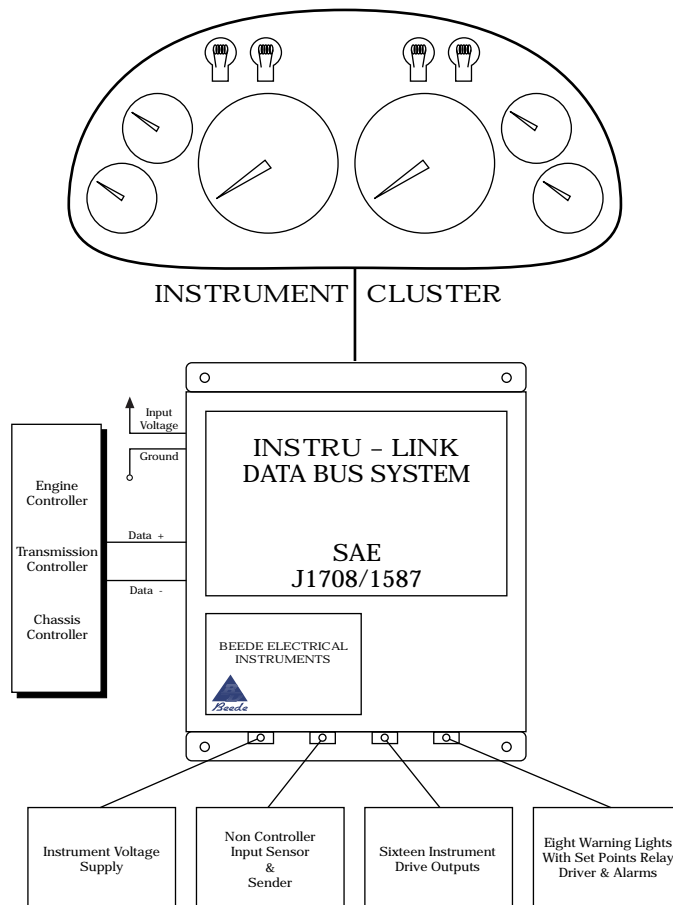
INSTRUMENT CLUSTER

Input Voltage

Ground

Engine Controller

Transmission Controller

Chassis Controller

Data +

Data -

INSTRU – LINK
DATA BUS SYSTEM

SAE
J1708/1587

BEEDE ELECTRICAL INSTRUMENTS

Beede

Instrument Voltage Supply

Non Controller Input Sensor & Sender

Sixteen Instrument Drive Outputs

Eight Warning Lights With Set Points Relay Driver & Alarms